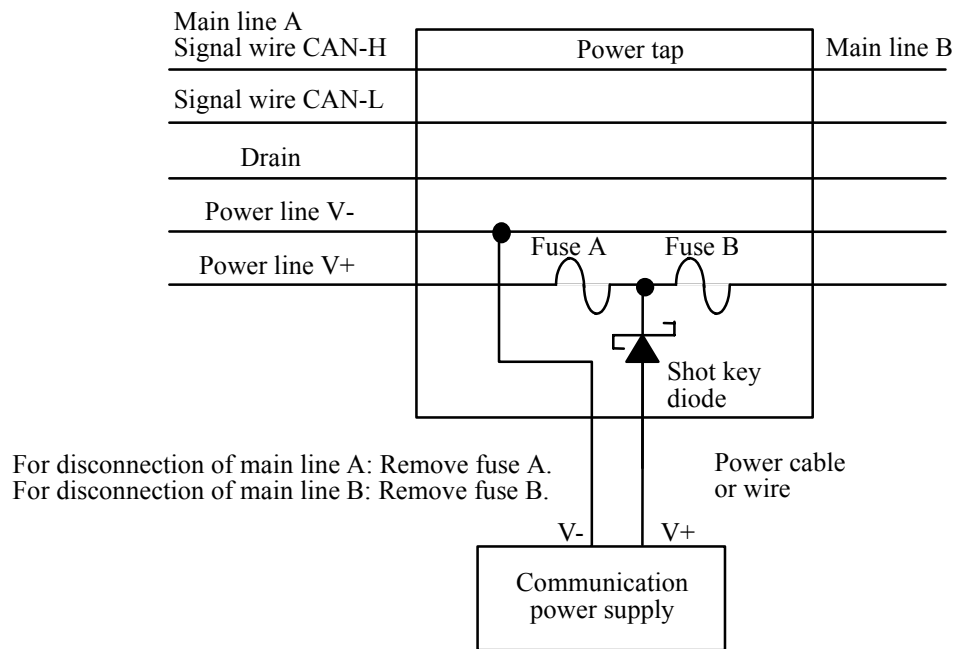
Main line A
Signal wire CAN-H

Power tap

Main line B

Signal wire CAN-L

Drain

Power line V-

Fuse A

Fuse B

Power line V+

Shot key diode

For disconnection of main line A: Remove fuse A.
For disconnection of main line B: Remove fuse B.

Power cable or wire

V-

V+

Communication power supply